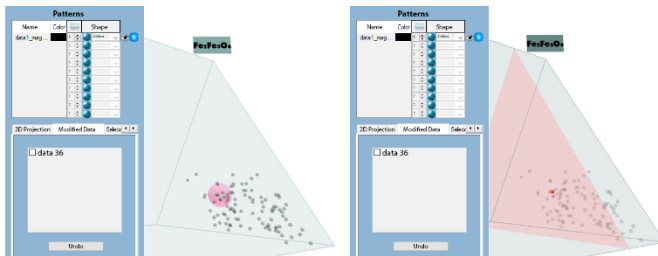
Patterns
Name Color Size Shape
data1_mag...
1
Fe3Fe2O4
3D Projection Modified Data Select
data 36
Undo

Patterns
Name Color Size Shape
data1_mag...
1
Fe3Fe2O4
3D Projection Modified Data Select
data 36
Undo